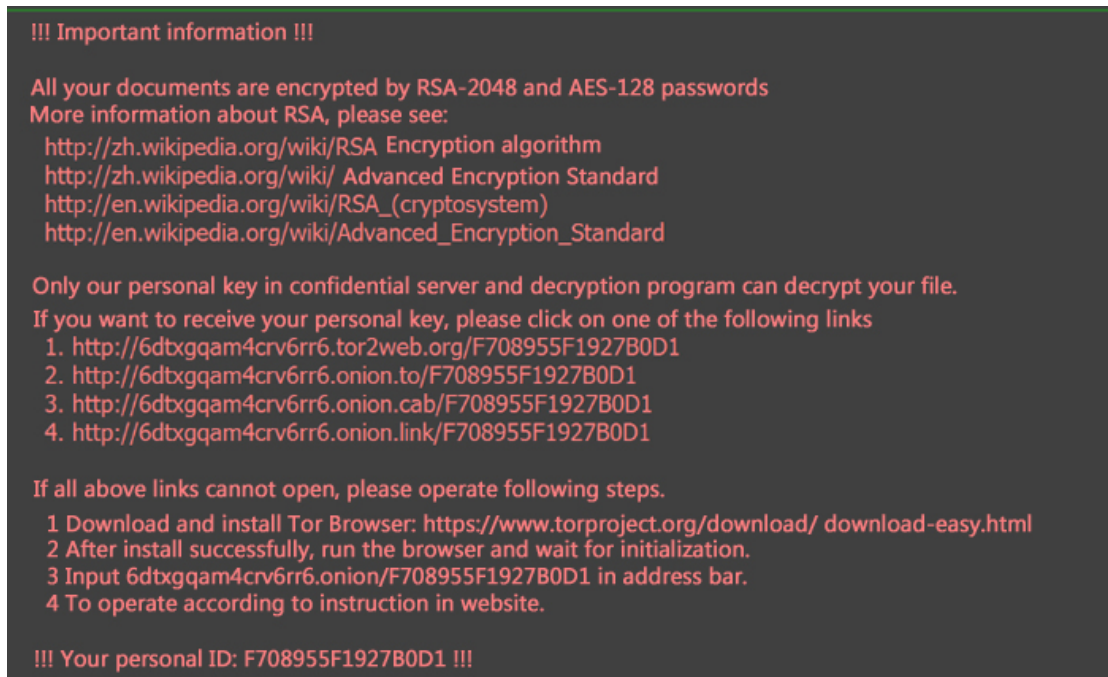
!!! Important information !!!

All your documents are encrypted by RSA-2048 and AES-128 passwords
More information about RSA, please see:
http://zh.wikipedia.org/wiki/RSA Encryption algorithm
http://zh.wikipedia.org/wiki/ Advanced Encryption Standard
http://en.wikipedia.org/wiki/RSA_(cryptosystem)
http://en.wikipedia.org/wiki/Advanced_Encryption_Standard

Only our personal key in confidential server and decryption program can decrypt your file.
If you want to receive your personal key, please click on one of the following links
1. http://6dtxgqam4crv6rr6.tor2web.org/F708955F1927B0D1
2. http://6dtxgqam4crv6rr6.onion.to/F708955F1927B0D1
3. http://6dtxgqam4crv6rr6.onion.cab/F708955F1927B0D1
4. http://6dtxgqam4crv6rr6.onion.link/F708955F1927B0D1

If all above links cannot open, please operate following steps.
1 Download and install Tor Browser: https://www.torproject.org/download/ download-easy.html
2 After install successfully, run the browser and wait for initialization.
3 Input 6dtxgqam4crv6rr6.onion/F708955F1927B0D1 in address bar.
4 To operate according to instruction in website.

!!! Your personal ID: F708955F1927B0D1 !!!